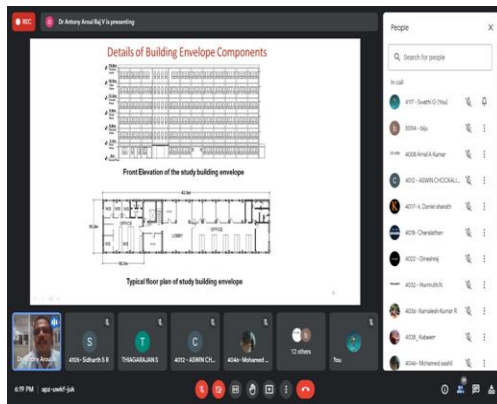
REC

Dr Antony Aroul Raj V is presenting

Details of Building Envelope Components

Front Elevation of the study building envelope

LOBBY

OFFICE

Typical floor plan of study building envelope

People

Search for people

In call

4117 - Swathi G (You)

5004 - Vdu

4008 Amal A Kumar

4012 - ASWIN CHOCKALI...

4017 - L Daniel sharath

4018 - Chendatthen

4022 - Dineshraj

4022 - Hurmuth N

4026 - Kamalesh Kumar R

4018_Kabeer

4046 - Mohamed sadiq

Dr Antony Aroul...

4105 - Sidharth S R

THIAGARAJAN S

4012 - ASWIN CH...

4046 - Mohamed ...

12 others

You

6:19 PM | apz-uekf-juk